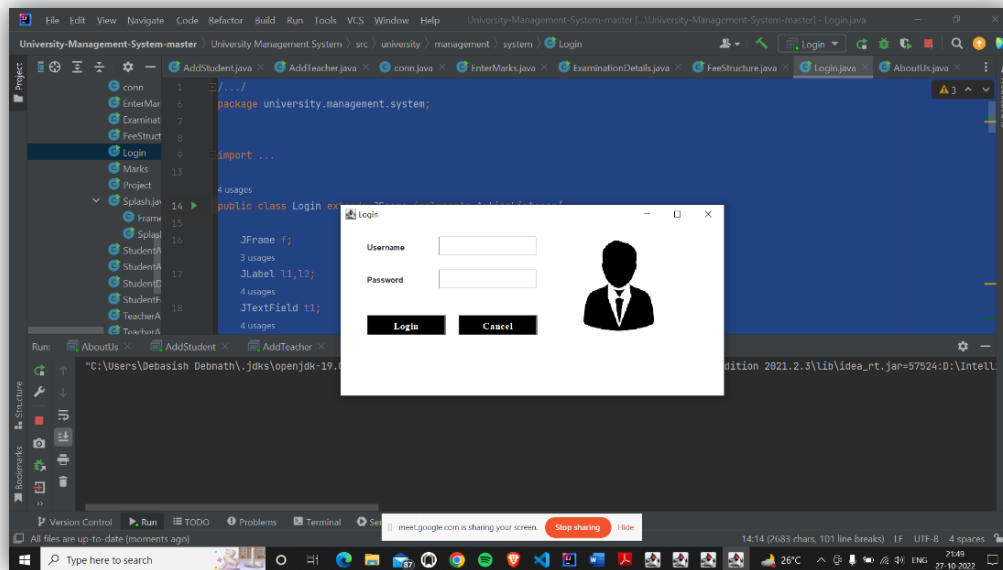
File Edit View Navigate Code Refactor Build Run Tools VCS Window Help University-Management-System-master [...\University-Management-System-master] - Login.java

University-Management-System-master 〉 University Management System 〉 src 〉 university 〉 management 〉 system 〉 Login

Login

Project

AddStudent.java AddTeacher.java conn.java EnterMarks.java ExaminationDetails.java FeeStructure.java Login.java AboutUs.java

conn
EnterMar
Examinat
FeeStruct
Login
Marks
Project
Splash.jav
Frame
Splas
StudentA
StudentA
StudentD
StudentF
TeacherA
TeacherA

1 /.../
6 package university.management.system;
7
8
9 import ...
13
4 usages
14 public class Login ex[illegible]
15
16 JFrame f;
3 usages
17 JLabel l1,l2;
4 usages
18 JTextField t1;
4 usages

⚠3

Login
Username
Password
Login Cancel

Run: AboutUs AddStudent AddTeacher

"C:\Users\Debasish Debnath\.jdks\openjdk-19.0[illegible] dition 2021.2.3\lib\idea_rt.jar=57524:D:\Intell

Structure
Bookmarks

Version Control Run TODO Problems Terminal Se

meet.google.com is sharing your screen. Stop sharing Hide

All files are up-to-date (moments ago)

14:14 (2683 chars, 101 line breaks) LF UTF-8 4 spaces

Type here to search

26°C ENG 21:49 27-10-2022